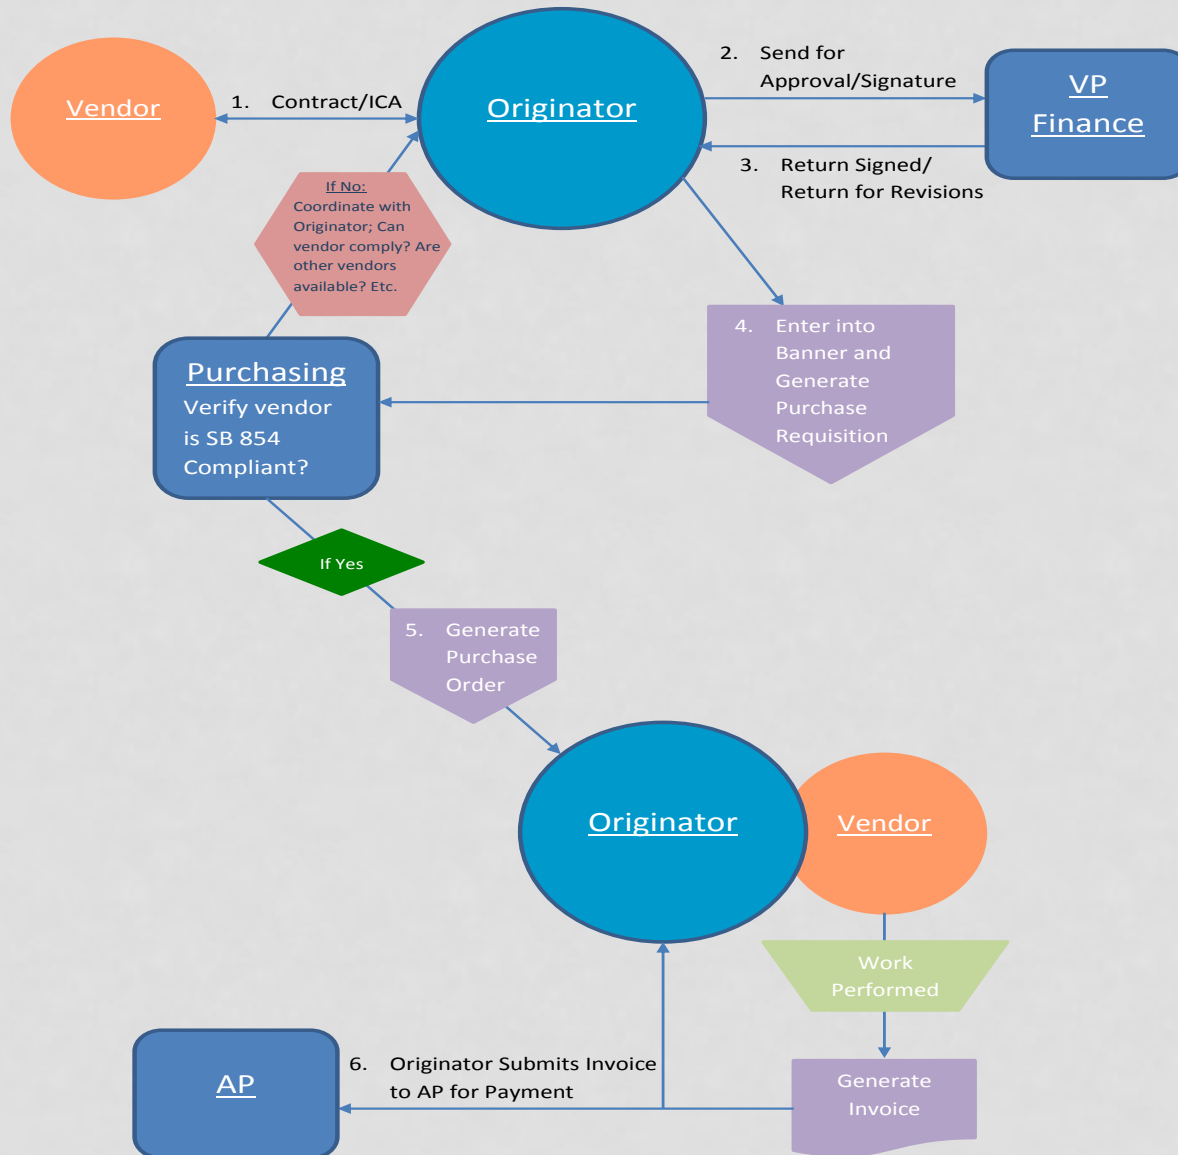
Vendor

1. Contract/ICA

Originator

2. Send for Approval/Signature

VP Finance

3. Return Signed/ Return for Revisions

If No: Coordinate with Originator; Can vendor comply? Are other vendors available? Etc.

4. Enter into Banner and Generate Purchase Requisition

Purchasing
Verify vendor is SB 854 Compliant?

If Yes

5. Generate Purchase Order

Originator

Vendor

Work Performed

Generate Invoice

AP

6. Originator Submits Invoice to AP for Payment